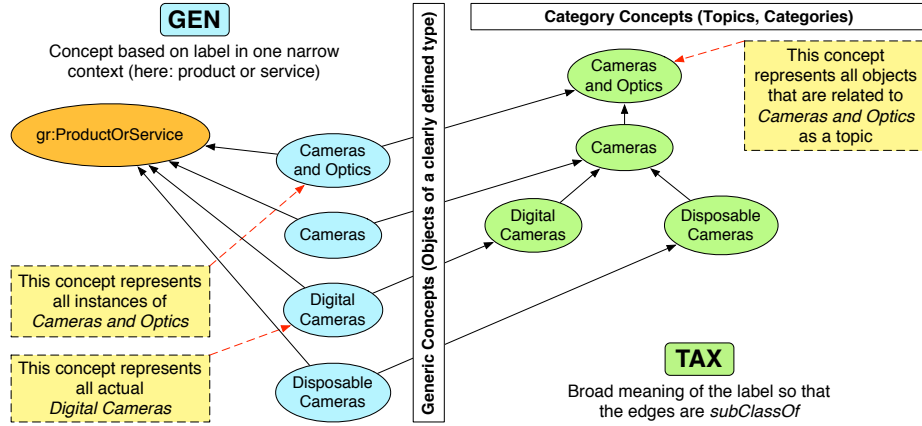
GEN

Concept based on label in one narrow context (here: product or service)

gr:ProductOrService

Cameras and Optics

Cameras

Digital Cameras

Disposable Cameras

This concept represents all instances of *Cameras and Optics*

This concept represents all actual *Digital Cameras*

Generic Concepts (Objects of a clearly defined type)

Category Concepts (Topics, Categories)

Cameras and Optics

This concept represents all objects that are related to *Cameras and Optics* as a topic

Cameras

Digital Cameras

Disposable Cameras

TAX

Broad meaning of the label so that the edges are *subClassOf*